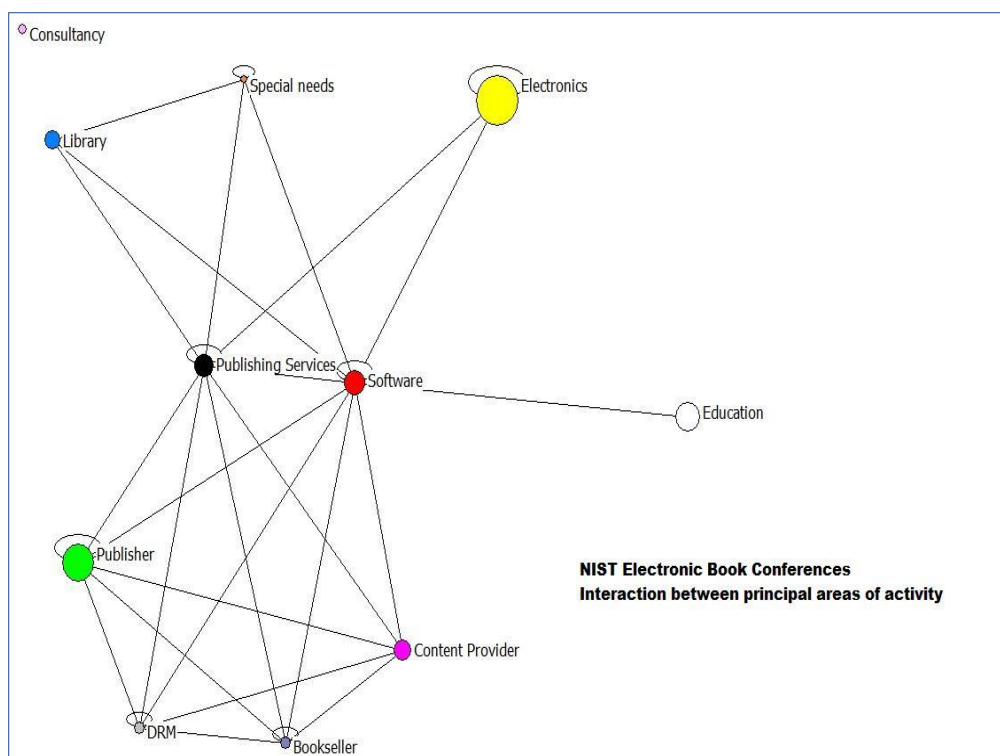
Consultancy

Special needs

Electronics

Library

Publishing Services

Software

Education

Publisher

NIST Electronic Book Conferences
Interaction between principal areas of activity

Content Provider

DRM

Bookseller